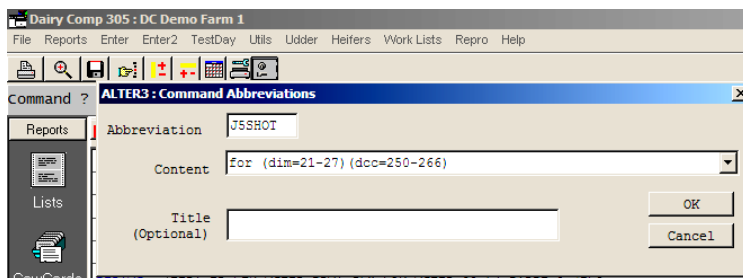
Dairy Comp 305 : DC Demo Farm 1

File Reports Enter Enter2 TestDay Utils Udder Heifers Work Lists Repro Help

Command ?

ALTER3 : Command Abbreviations

Reports

Lists

CowCards

Abbreviation J5SHOT

Content for (dim=21-27)(dcc=250-266)

Title (Optional)

OK

Cancel